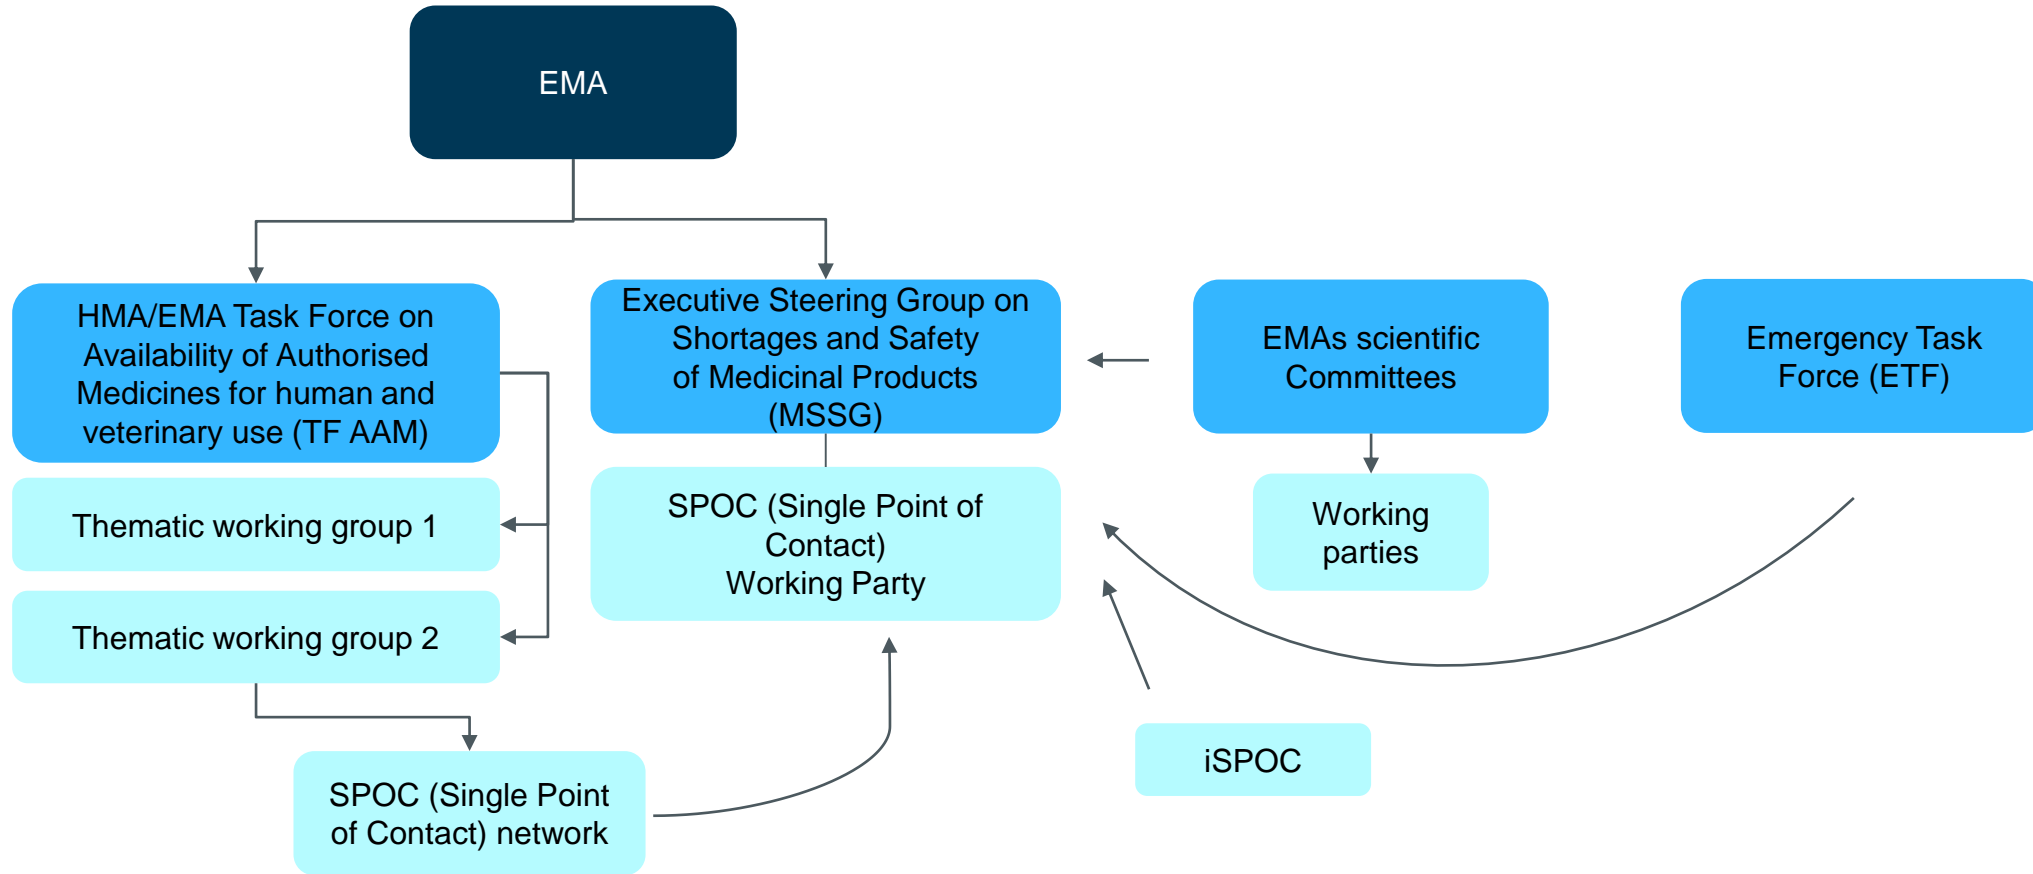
EMA

HMA/EMA Task Force on Availability of Authorised Medicines for human and veterinary use (TF AAM)

Executive Steering Group on Shortages and Safety of Medicinal Products (MSSG)

EMAs scientific Committees

Emergency Task Force (ETF)

Thematic working group 1

SPOC (Single Point of Contact) Working Party

Working parties

Thematic working group 2

iSPOC

SPOC (Single Point of Contact) network